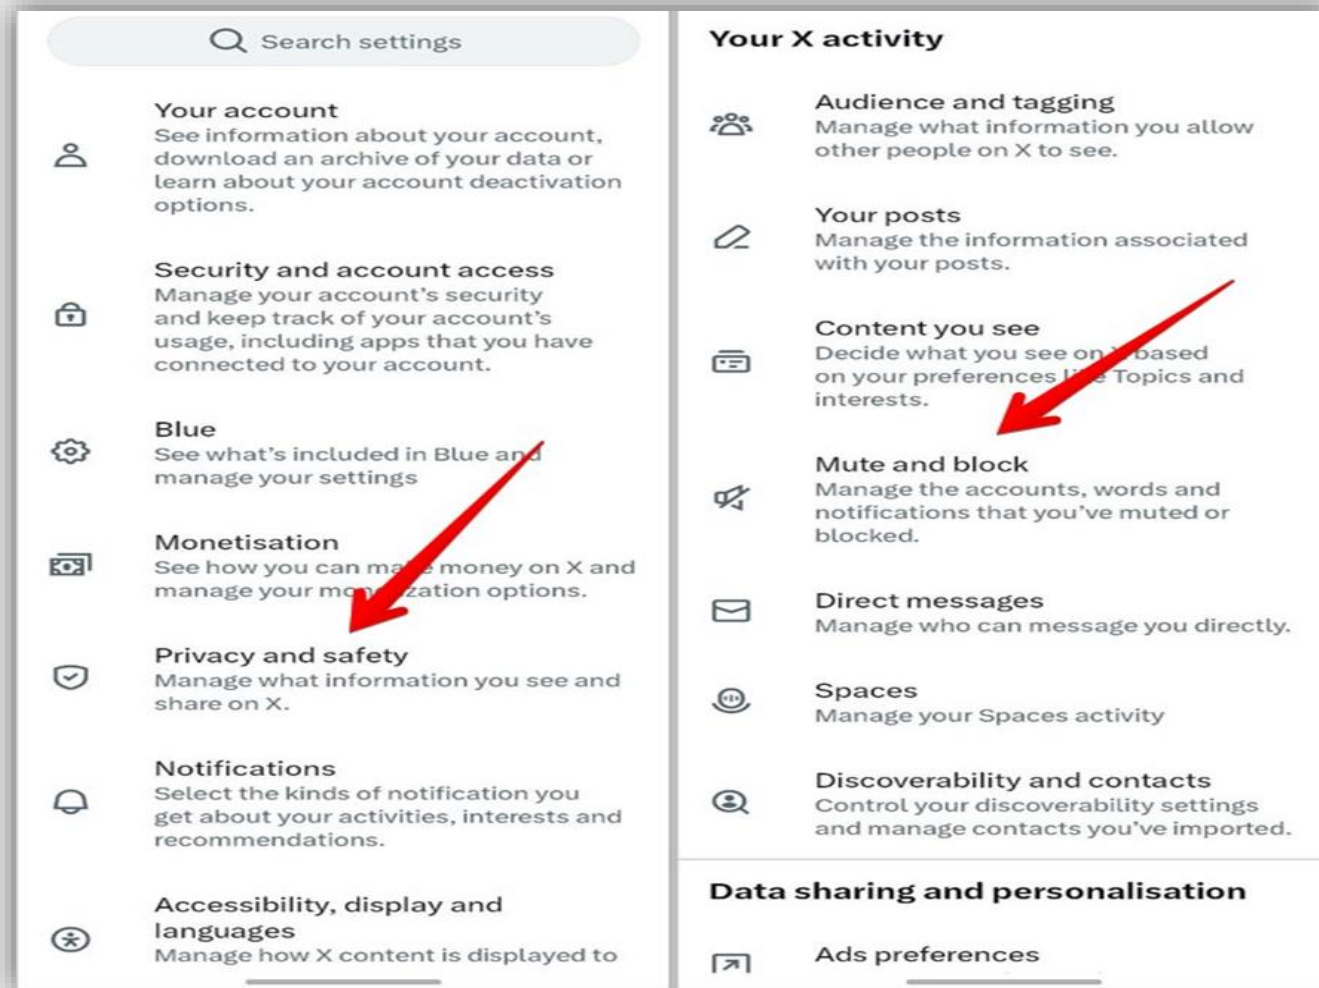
Search settings

Your account
See information about your account, download an archive of your data or learn about your account deactivation options.

Security and account access
Manage your account's security and keep track of your account's usage, including apps that you have connected to your account.

Blue
See what's included in Blue and manage your settings

Monetisation
See how you can ma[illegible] money on X and manage your mo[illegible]zation options.

Privacy and safety
Manage what information you see and share on X.

Notifications
Select the kinds of notification you get about your activities, interests and recommendations.

Accessibility, display and languages
Manage how X content is displayed to

Your X activity

Audience and tagging
Manage what information you allow other people on X to see.

Your posts
Manage the information associated with your posts.

Content you see
Decide what you see on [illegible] based on your preferences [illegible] Topics and interests.

Mute and block
Manage the accounts, words and notifications that you've muted or blocked.

Direct messages
Manage who can message you directly.

Spaces
Manage your Spaces activity

Discoverability and contacts
Control your discoverability settings and manage contacts you've imported.

Data sharing and personalisation

Ads preferences